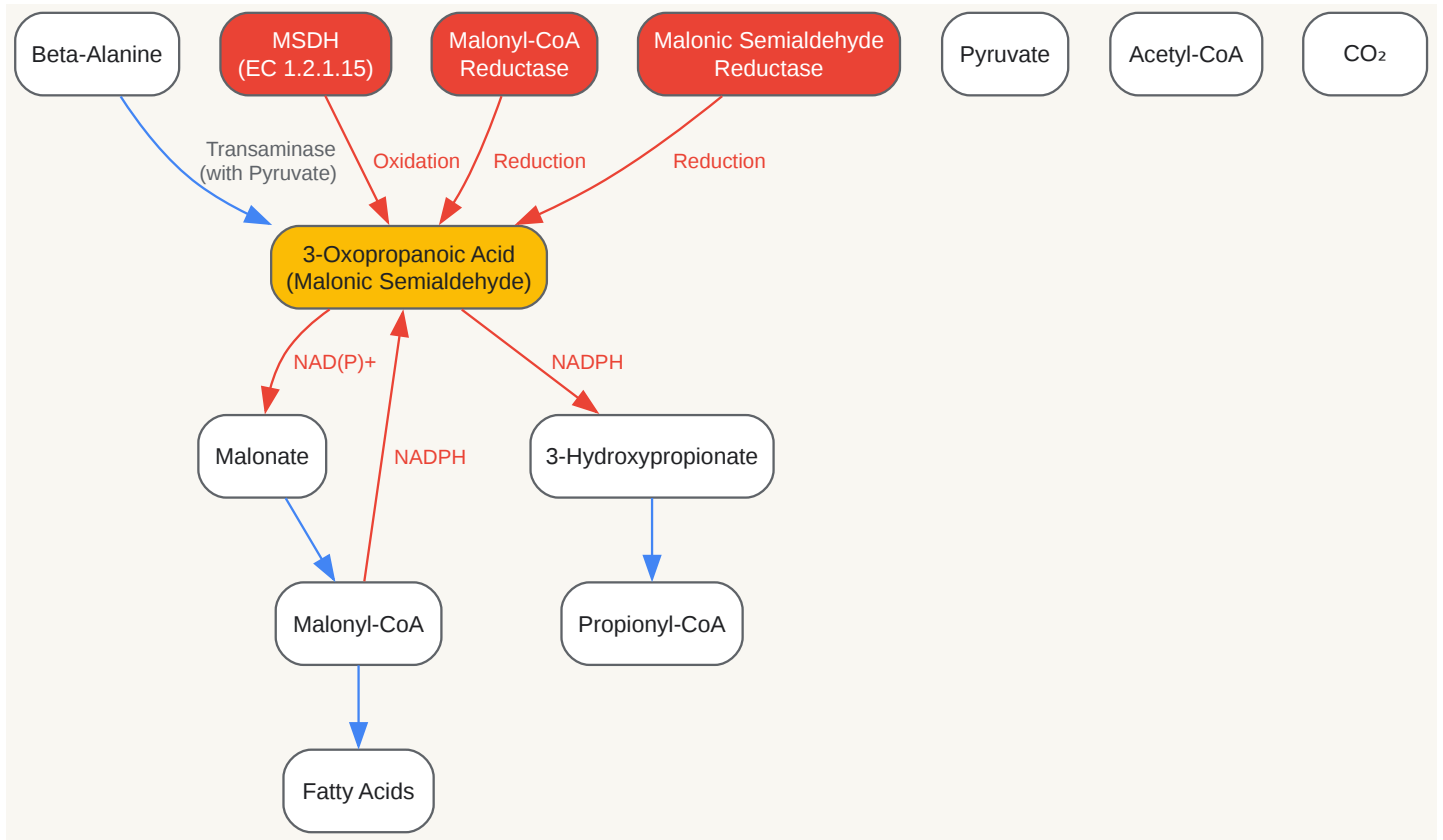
Beta-Alanine

MSDH
(EC 1.2.1.15)

Malonyl-CoA
Reductase

Malonic Semialdehyde
Reductase

Pyruvate

Acetyl-CoA

$CO_2$

Transaminase
(with Pyruvate)

Oxidation

Reduction

Reduction

3-Oxopropanoic Acid
(Malonic Semialdehyde)

NAD(P)+

NADPH

Malonate

NADPH

3-Hydroxypropionate

Malonyl-CoA

Propionyl-CoA

Fatty Acids